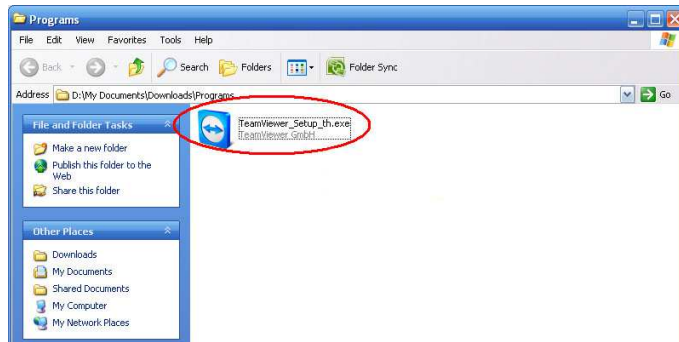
Programs

File Edit View Favorites Tools Help

Back Search Folders Folder Sync

Address D:\My Documents\Downloads\Programs Go

File and Folder Tasks

Make a new folder
Publish this folder to the Web
Share this folder

Other Places

Downloads
My Documents
Shared Documents
My Computer
My Network Places

TeamViewer_Setup_th.exe
TeamViewer GmbH